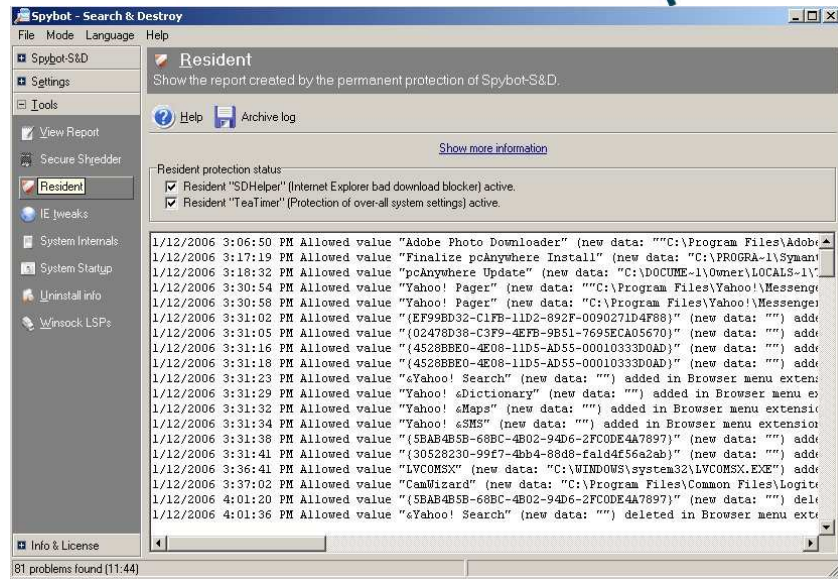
Spybot - Search & Destroy
File Mode Language Help
Spybot-S&D
Settings
Tools
View Report
Secure Shredder
Resident
IE tweaks
System Internals
System Startup
Uninstall info
Winsock LSPs
Info & License
81 problems found (11:44)

Resident
Show the report created by the permanent protection of Spybot-S&D.

Help Archive log

Show more information

Resident protection status
Resident "SDHelper" (Internet Explorer bad download blocker) active.
Resident "TeaTimer" (Protection of over-all system settings) active.

1/12/2006 3:06:50 PM Allowed value "Adobe Photo Downloader" (new data: ""C:\Program Files\Adob
1/12/2006 3:17:19 PM Allowed value "Finalize pcAnywhere Install" (new data: "C:\PROGRA~1\Symant
1/12/2006 3:18:32 PM Allowed value "pcAnywhere Update" (new data: "C:\DOCUME~1\Owner\LOCALS~1\
1/12/2006 3:30:54 PM Allowed value "Yahoo! Pager" (new data: ""C:\Program Files\Yahoo!\Messeng
1/12/2006 3:30:58 PM Allowed value "Yahoo! Pager" (new data: "C:\Program Files\Yahoo!\Messenge
1/12/2006 3:31:02 PM Allowed value "{EF99BD32-C1FB-11D2-892F-0090271D4F88}" (new data: "") add
1/12/2006 3:31:05 PM Allowed value "{02478D38-C3F9-4EFB-9B51-7695ECA05670}" (new data: "") add
1/12/2006 3:31:16 PM Allowed value "{4528BBE0-4E08-11D5-AD55-00010333D0AD}" (new data: "") add
1/12/2006 3:31:18 PM Allowed value "{4528BBE0-4E08-11D5-AD55-00010333D0AD}" (new data: "") add
1/12/2006 3:31:23 PM Allowed value "&Yahoo! Search" (new data: "") added in Browser menu exten
1/12/2006 3:31:29 PM Allowed value "Yahoo! &Dictionary" (new data: "") added in Browser menu e
1/12/2006 3:31:32 PM Allowed value "Yahoo! &Maps" (new data: "") added in Browser menu extensi
1/12/2006 3:31:34 PM Allowed value "Yahoo! &SMS" (new data: "") added in Browser menu extensi
1/12/2006 3:31:38 PM Allowed value "{5BAB4B5B-68BC-4B02-94D6-2FC0DE4A7897}" (new data: "") add
1/12/2006 3:31:41 PM Allowed value "{30528230-99f7-4bb4-88d8-fa1d4f56a2ab}" (new data: "") add
1/12/2006 3:36:41 PM Allowed value "LVCOMSX" (new data: "C:\WINDOWS\system32\LVCOMSX.EXE") add
1/12/2006 3:37:02 PM Allowed value "CamWizard" (new data: "C:\Program Files\Common Files\Logit
1/12/2006 4:01:20 PM Allowed value "{5BAB4B5B-68BC-4B02-94D6-2FC0DE4A7897}" (new data: "") del
1/12/2006 4:01:36 PM Allowed value "&Yahoo! Search" (new data: "") deleted in Browser menu ext